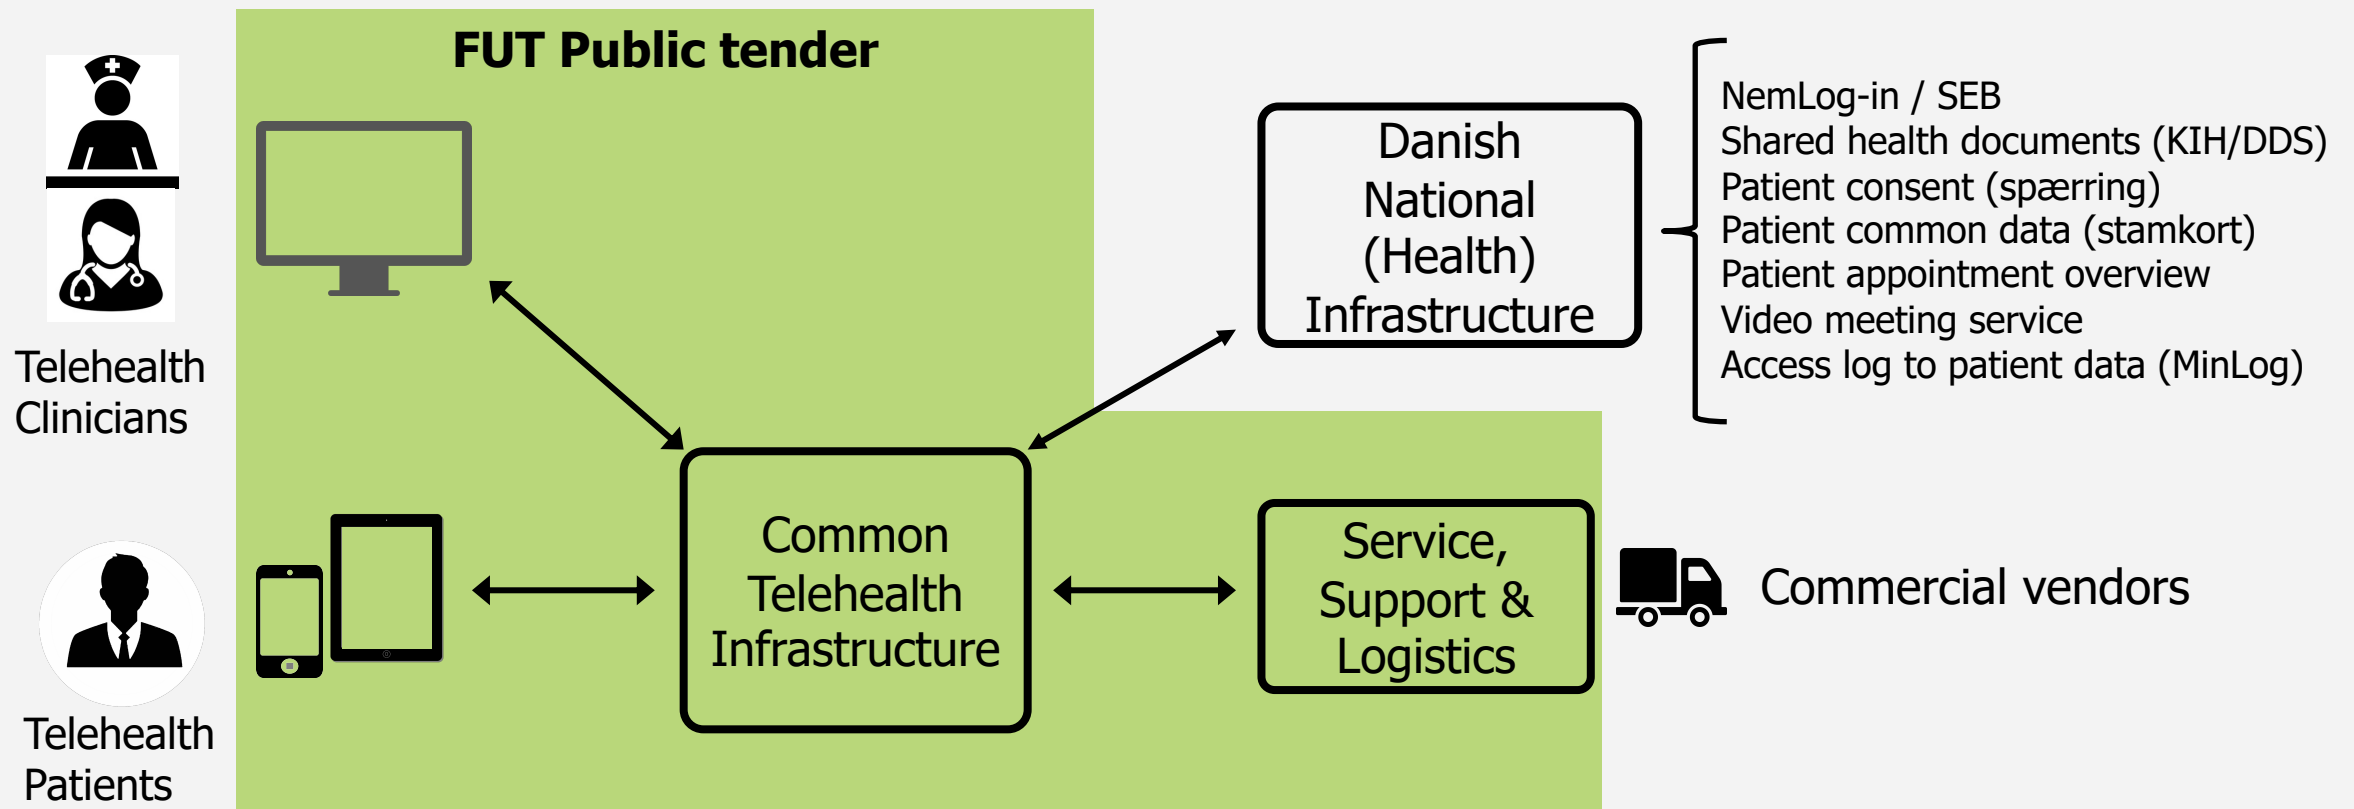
Telehealth Clinicians

FUT Public tender

Danish National (Health) Infrastructure

NemLog-in / SEB
Shared health documents (KIH/DDS)
Patient consent (spærring)
Patient common data (stamkort)
Patient appointment overview
Video meeting service
Access log to patient data (MinLog)

Common Telehealth Infrastructure

Service, Support & Logistics

Commercial vendors

Telehealth Patients